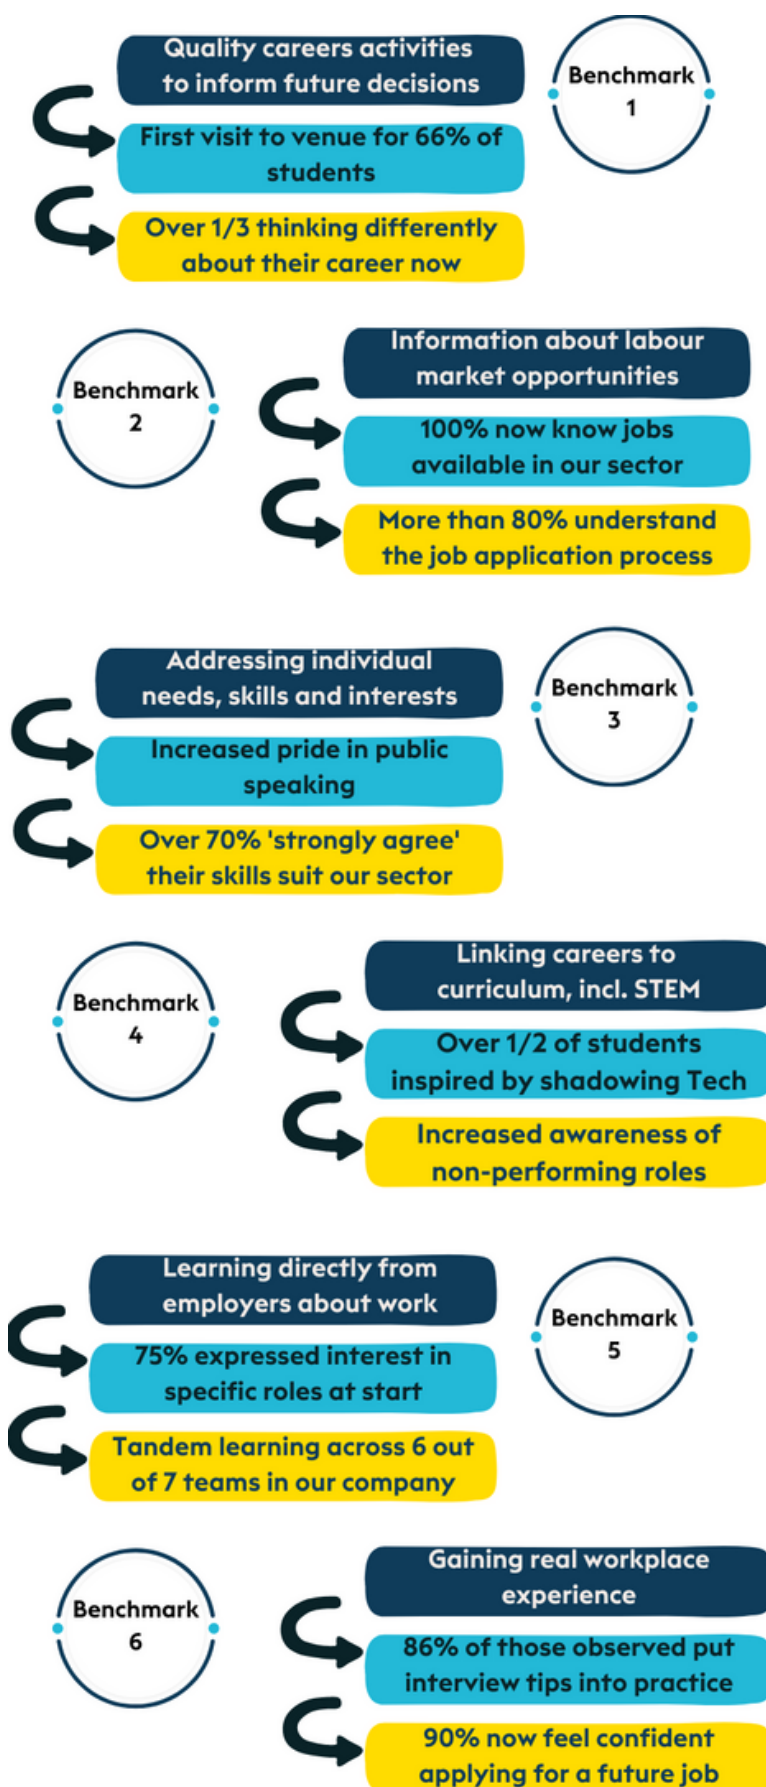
Quality careers activities to inform future decisions

Benchmark 1

First visit to venue for 66% of students

Over 1/3 thinking differently about their career now

Benchmark 2

Information about labour market opportunities

100% now know jobs available in our sector

More than 80% understand the job application process

Addressing individual needs, skills and interests

Benchmark 3

Increased pride in public speaking

Over 70% 'strongly agree' their skills suit our sector

Benchmark 4

Linking careers to curriculum, incl. STEM

Over 1/2 of students inspired by shadowing Tech

Increased awareness of non-performing roles

Learning directly from employers about work

Benchmark 5

75% expressed interest in specific roles at start

Tandem learning across 6 out of 7 teams in our company

Benchmark 6

Gaining real workplace experience

86% of those observed put interview tips into practice

90% now feel confident applying for a future job